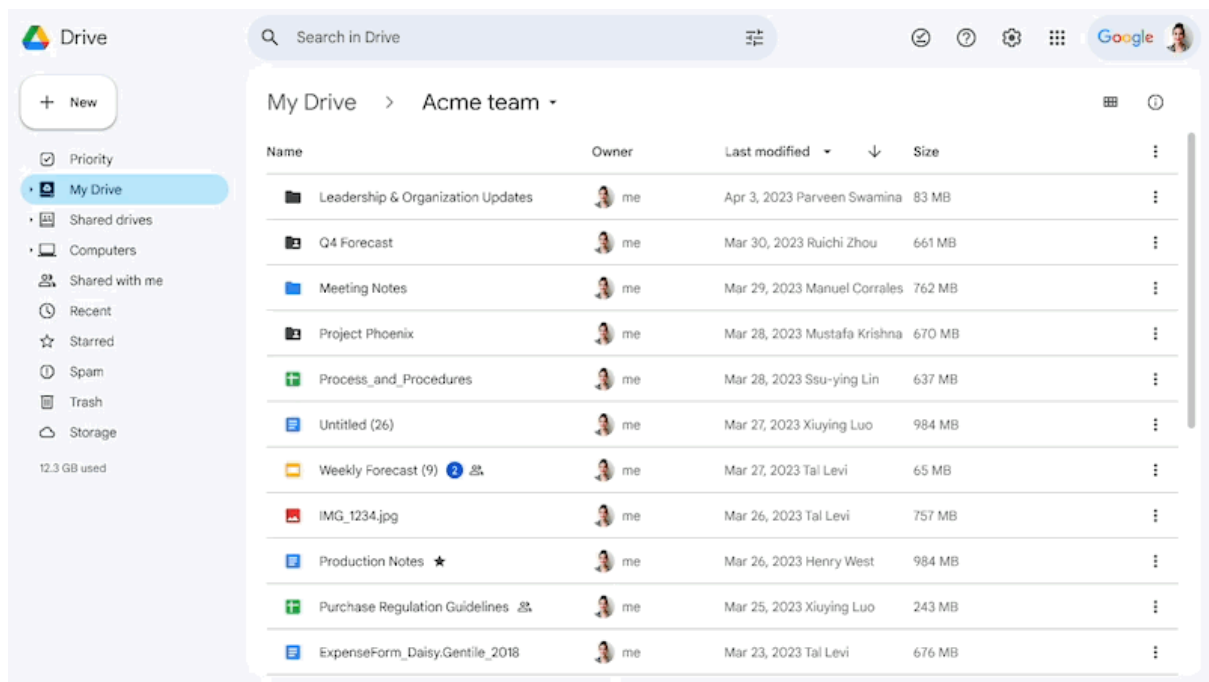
Drive

Search in Drive

Google

New

Priority
My Drive
Shared drives
Computers
Shared with me
Recent
Starred
Spam
Trash
Storage

12.3 GB used

My Drive > Acme team

| Name | Owner | Last modified | Size |
|---|---|---|---|
| Leadership & Organization Updates | me | Apr 3, 2023 Parveen Swamina | 83 MB |
| Q4 Forecast | me | Mar 30, 2023 Ruichi Zhou | 661 MB |
| Meeting Notes | me | Mar 29, 2023 Manuel Corrales | 762 MB |
| Project Phoenix | me | Mar 28, 2023 Mustafa Krishna | 670 MB |
| Process_and_Procedures | me | Mar 28, 2023 Ssu-ying Lin | 637 MB |
| Untitled (26) | me | Mar 27, 2023 Xiuying Luo | 984 MB |
| Weekly Forecast (9) 2 | me | Mar 27, 2023 Tal Levi | 65 MB |
| IMG_1234.jpg | me | Mar 26, 2023 Tal Levi | 757 MB |
| Production Notes ★ | me | Mar 26, 2023 Henry West | 984 MB |
| Purchase Regulation Guidelines | me | Mar 25, 2023 Xiuying Luo | 243 MB |
| ExpenseForm_Daisy.Gentile_2018 | me | Mar 23, 2023 Tal Levi | 676 MB |